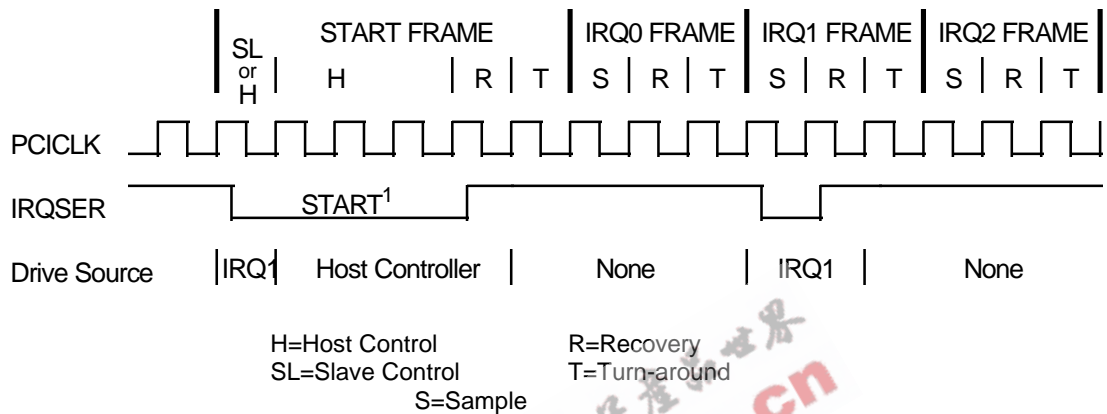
SL or H | START FRAME H | R | T | IRQ0 FRAME S | R | T | IRQ1 FRAME S | R | T | IRQ2 FRAME S | R | T

PCICLK

IRQSER START$^1$

Drive Source IRQ1 Host Controller None IRQ1 None

H=Host Control
SL=Slave Control
S=Sample

R=Recovery
T=Turn-around

cn